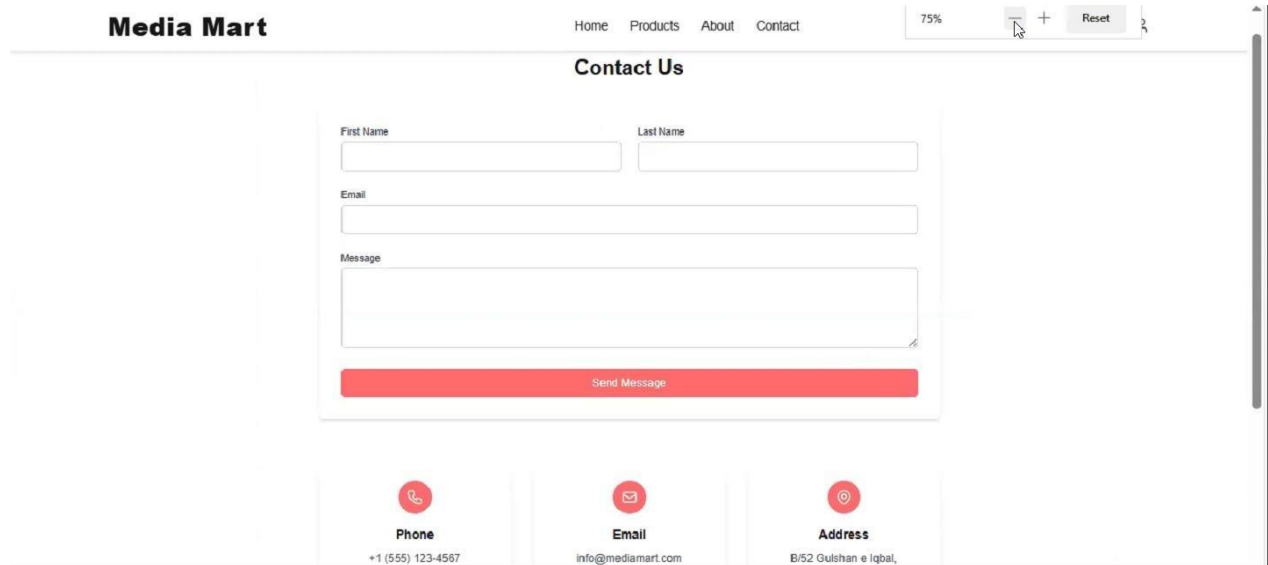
Media Mart

Home Products About Contact

75% — + Reset

Contact Us

First Name

Last Name

Email

Message

Send Message

Phone

+1 (555) 123-4567

Email

info@mediamart.com

Address

B/52 Gulshan e Iqbal,